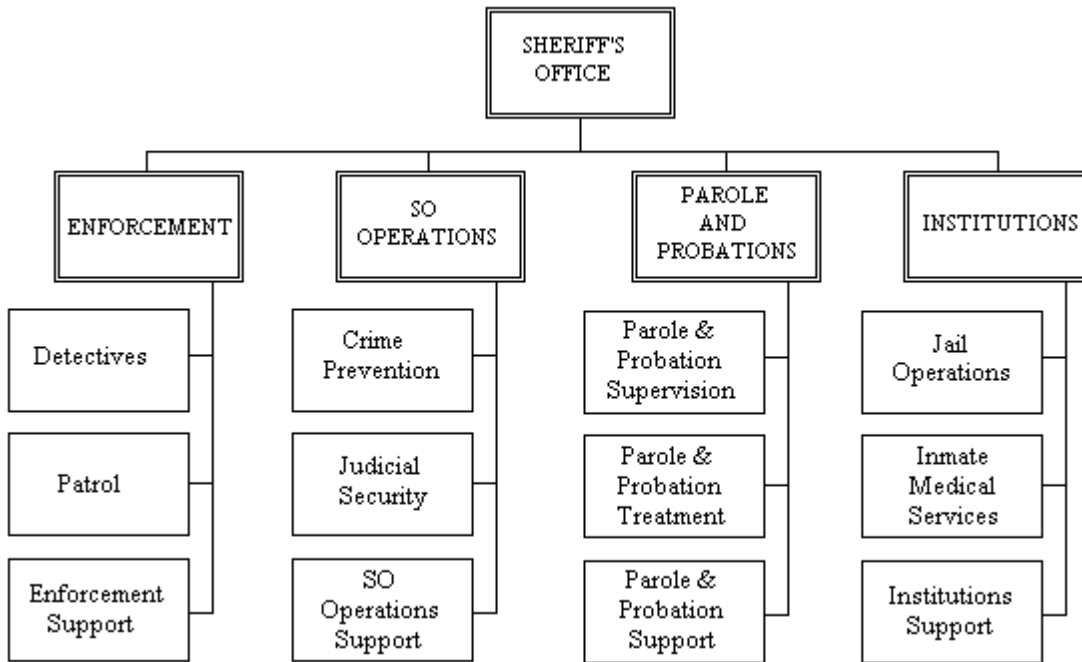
SHERIFF'S OFFICE

ENFORCEMENT

Detectives

Patrol

Enforcement Support

SO OPERATIONS

Crime Prevention

Judicial Security

SO Operations Support

PAROLE AND PROBATIONS

Parole & Probation Supervision

Parole & Probation Treatment

Parole & Probation Support

INSTITUTIONS

Jail Operations

Inmate Medical Services

Institutions Support